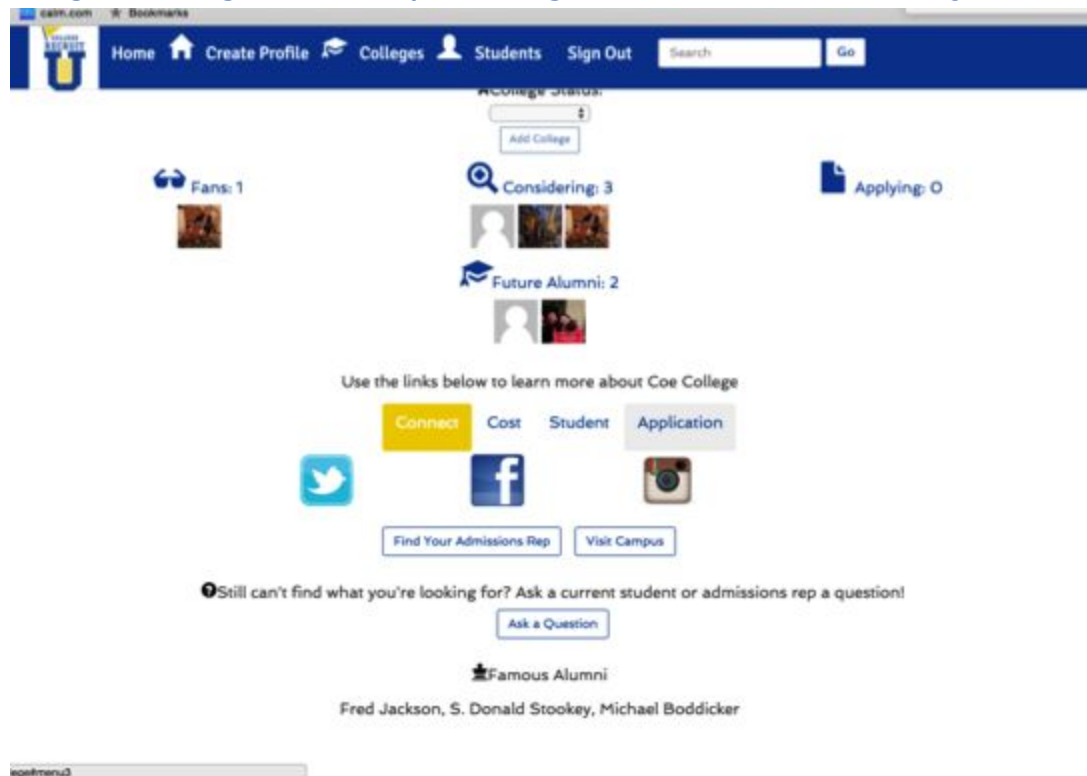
calm.com ★ Bookmarks

COLLEGE RECRUIT U

Home Create Profile Colleges Students Sign Out Search Go

College Status:

Add College

Fans: 1

Considering: 3

Applying: 0

Future Alumni: 2

Use the links below to learn more about Coe College

Connect Cost Student Application

Find Your Admissions Rep Visit Campus

Still can't find what you're looking for? Ask a current student or admissions rep a question!

Ask a Question

Famous Alumni

Fred Jackson, S. Donald Stookey, Michael Boddicker

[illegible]#menu3